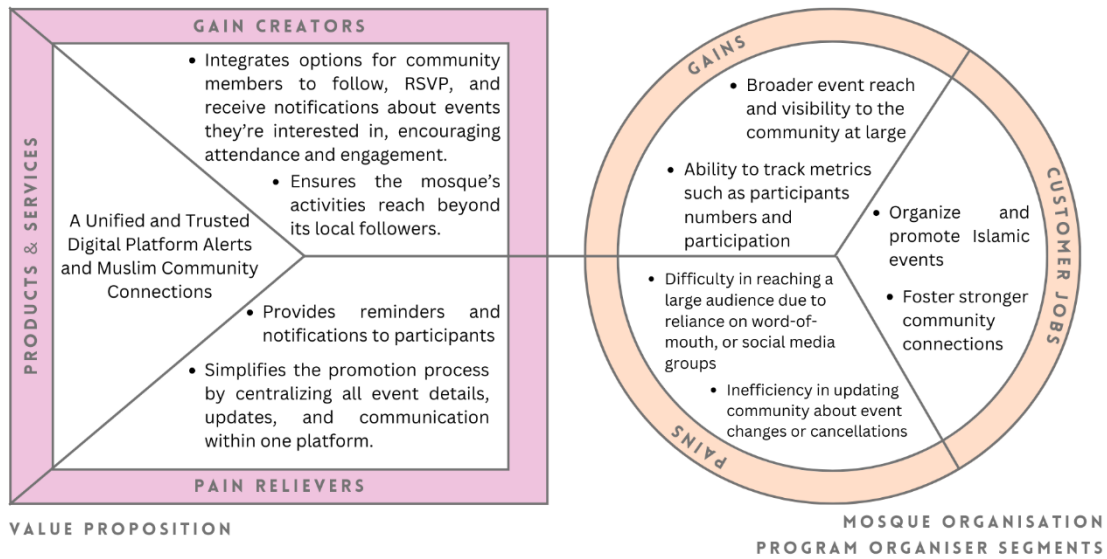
GAIN CREATORS

PRODUCTS & SERVICES

- Integrates options for community members to follow, RSVP, and receive notifications about events they're interested in, encouraging attendance and engagement.
- Ensures the mosque's activities reach beyond its local followers.

A Unified and Trusted Digital Platform Alerts and Muslim Community Connections

- Provides reminders and notifications to participants
- Simplifies the promotion process by centralizing all event details, updates, and communication within one platform.

PAIN RELIEVERS

VALUE PROPOSITION

GAINS

- Broader event reach and visibility to the community at large
- Ability to track metrics such as participants numbers and participation

CUSTOMER JOBS

- Organize and promote Islamic events
- Foster stronger community connections

- Difficulty in reaching a large audience due to reliance on word-of-mouth, or social media groups
- Inefficiency in updating community about event changes or cancellations

PAINS

MOSQUE ORGANISATION
PROGRAM ORGANISER SEGMENTS